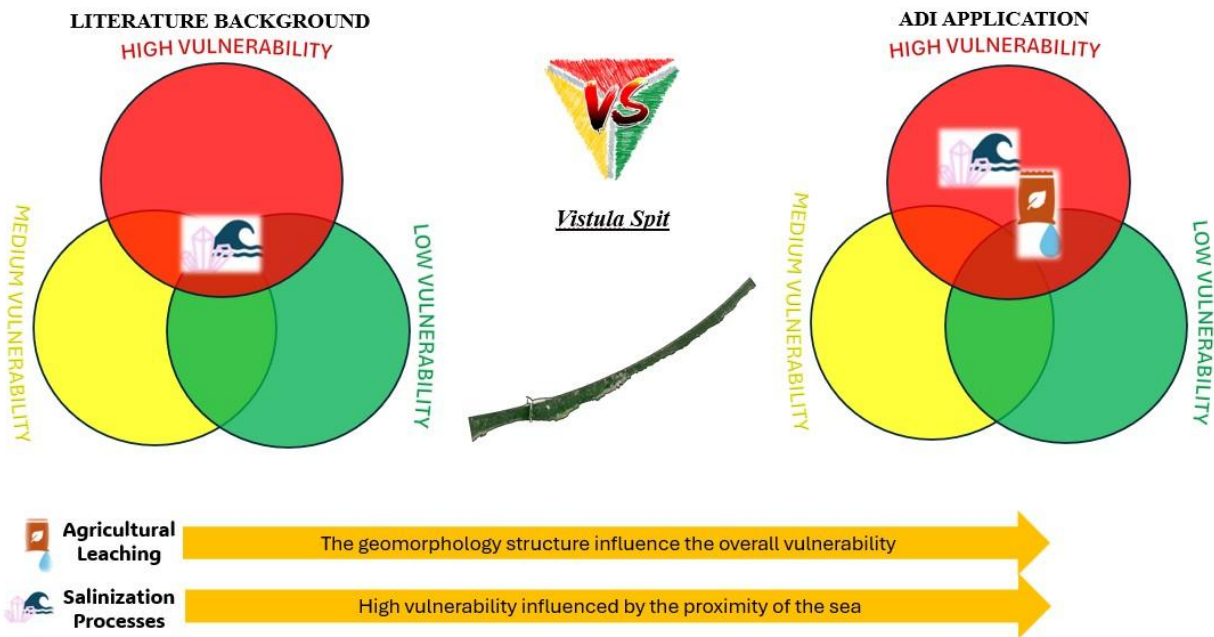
LITERATURE BACKGROUND

HIGH VULNERABILITY

MEDIUM VULNERABILITY

LOW VULNERABILITY

VS

Vistula Spit

ADI APPLICATION

HIGH VULNERABILITY

MEDIUM VULNERABILITY

LOW VULNERABILITY

Agricultural Leaching

The geomorphology structure influence the overall vulnerability

Salinization Processes

High vulnerability influenced by the proximity of the sea